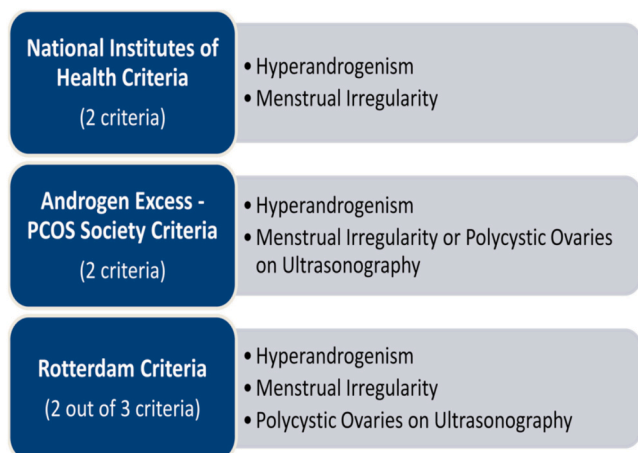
National Institutes of Health Criteria
(2 criteria)

• Hyperandrogenism
• Menstrual Irregularity

Androgen Excess - PCOS Society Criteria
(2 criteria)

• Hyperandrogenism
• Menstrual Irregularity or Polycystic Ovaries on Ultrasonography

Rotterdam Criteria
(2 out of 3 criteria)

• Hyperandrogenism
• Menstrual Irregularity
• Polycystic Ovaries on Ultrasonography